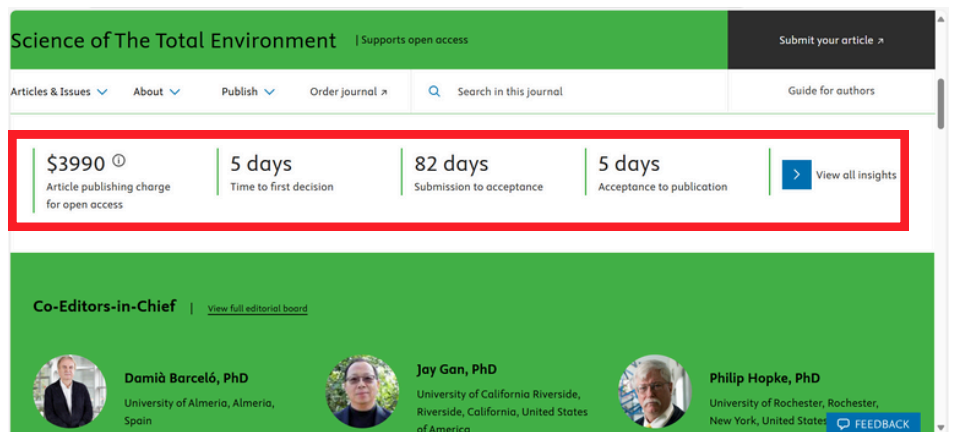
Science of The Total Environment | Supports open access

Submit your article ↗

Articles & Issues ⌄ About ⌄ Publish ⌄ Order journal ↗ Search in this journal Guide for authors

$3990 ⓘ
Article publishing charge for open access

5 days
Time to first decision

82 days
Submission to acceptance

5 days
Acceptance to publication

View all insights

Co-Editors-in-Chief | View full editorial board

Damià Barceló, PhD
University of Almeria, Almeria, Spain

Jay Gan, PhD
University of California Riverside, Riverside, California, United States of America

Philip Hopke, PhD
University of Rochester, Rochester, New York, United States

FEEDBACK